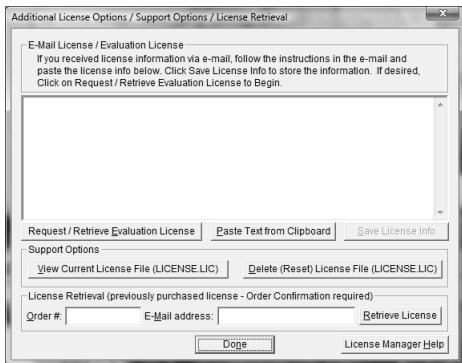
Additional License Options / Support Options / License Retrieval

E-Mail License / Evaluation License

If you received license information via e-mail, follow the instructions in the e-mail and paste the license info below. Click Save License Info to store the information. If desired, Click on Request / Retrieve Evaluation License to Begin.

Request / Retrieve Evaluation License

Paste Text from Clipboard

Save License Info

Support Options

View Current License File (LICENSE.LIC)

Delete (Reset) License File (LICENSE.LIC)

License Retrieval (previously purchased license - Order Confirmation required)

Order #:

E-Mail address:

Retrieve License

Done

License Manager Help